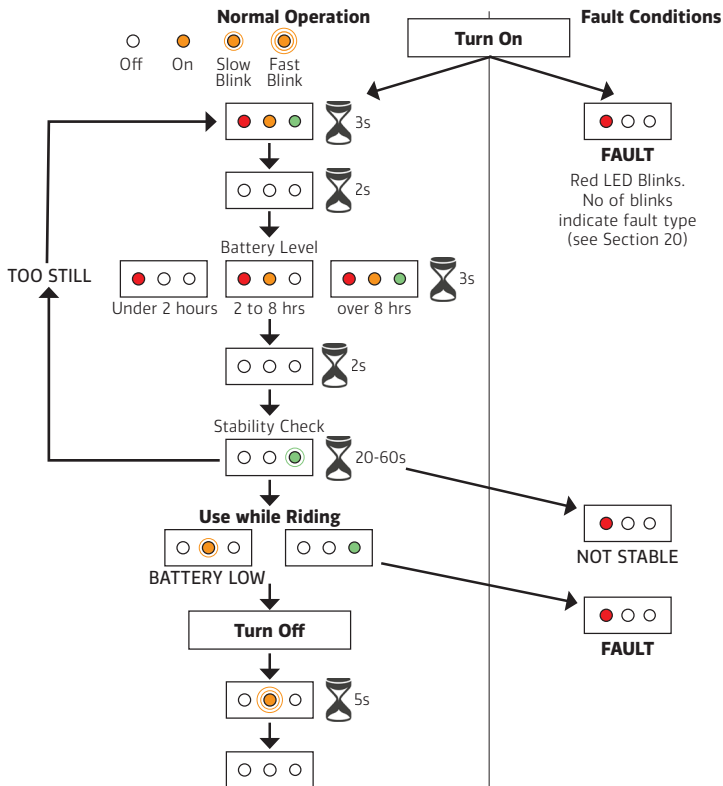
Normal Operation

Off On Slow Blink Fast Blink

Turn On

Fault Conditions

3s

FAULT

Red LED Blinks. No of blinks indicate fault type (see Section 20)

2s

Battery Level

TOO STILL

Under 2 hours 2 to 8 hrs over 8 hrs

3s

2s

Stability Check

20-60s

NOT STABLE

Use while Riding

BATTERY LOW

FAULT

Turn Off

5s